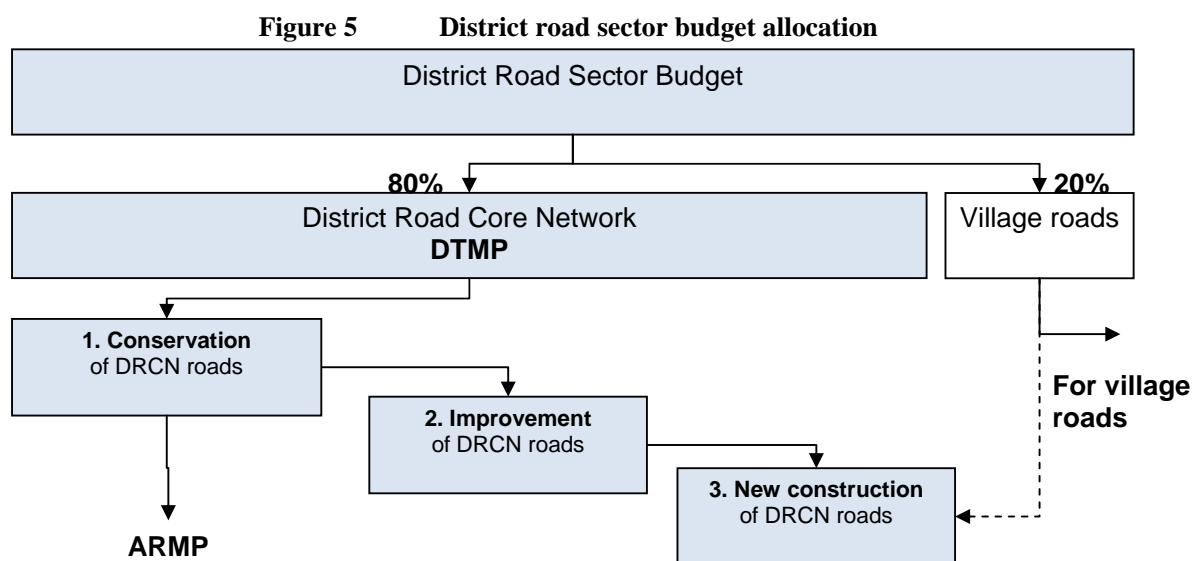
**Figure 5 District road sector budget allocation**

District Road Sector Budget

80%

20%

District Road Core Network
**DTMP**

Village roads

**1. Conservation** of DRCN roads

**2. Improvement** of DRCN roads

**3. New construction** of DRCN roads

**For village roads**

**ARMP**